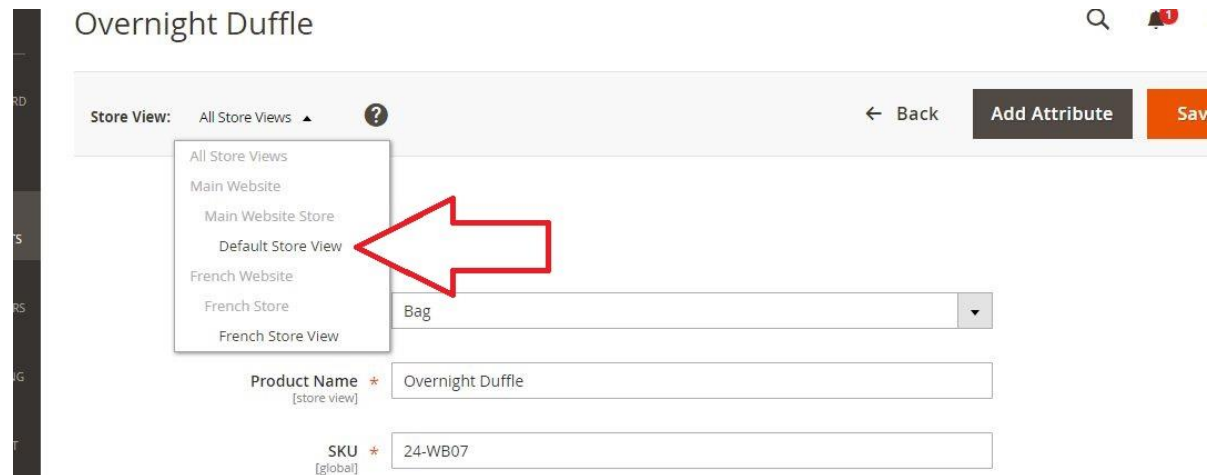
Overnight Duffle

1

RD

TS

RS

NG

T

Store View: All Store Views ▲

?

← Back

Add Attribute

Sav

All Store Views

Main Website

Main Website Store

Default Store View

French Website

French Store

French Store View

Bag

Product Name * [store view]

Overnight Duffle

SKU * [global]

24-WB07